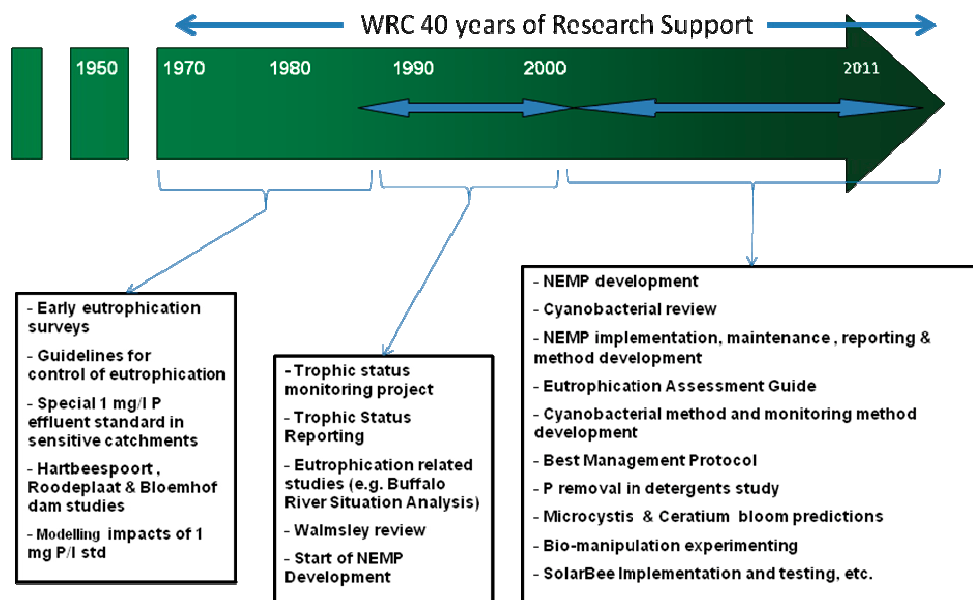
WRC 40 years of Research Support

1950

1970

1980

1990

2000

2011

- Early eutrophication surveys

- Guidelines for control of eutrophication

- Special 1 mg/l P effluent standard in sensitive catchments

- Hartbeespoort , Roodeplaat & Bloemhof dam studies

- Modelling impacts of 1 mg P/l std

- Trophic status monitoring project

- Trophic Status Reporting

- Eutrophication related studies (e.g. Buffalo River Situation Analysis)

- Walmsley review

- Start of NEMP Development

- NEMP development

- Cyanobacterial review

- NEMP implementation, maintenance , reporting & method development

- Eutrophication Assessment Guide

- Cyanobacterial method and monitoring method development

- Best Management Protocol

- P removal in detergents study

- Microcystis & Ceratium bloom predictions

- Bio-manipulation experimenting

- SolarBee Implementation and testing, etc.